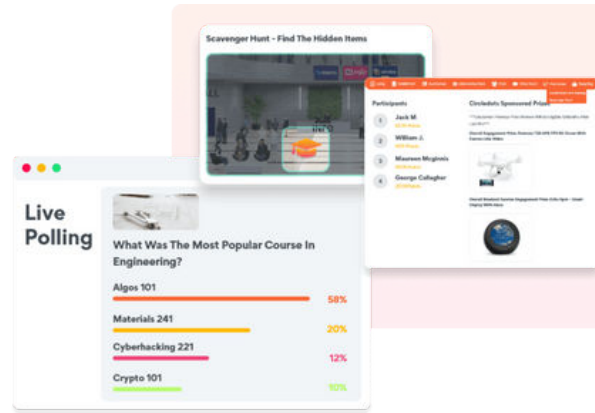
Scavenger Hunt - Find The Hidden Items

Participants

1 Jack M.

2 William J.

3 Maureen Mcginnis

4 George Callaghar

Circledots Sponsored Prizes

Live Polling

What Was The Most Popular Course In Engineering?

Algos 101 58%

Materials 241 20%

Cyberhacking 221 12%

Crypto 101 10%